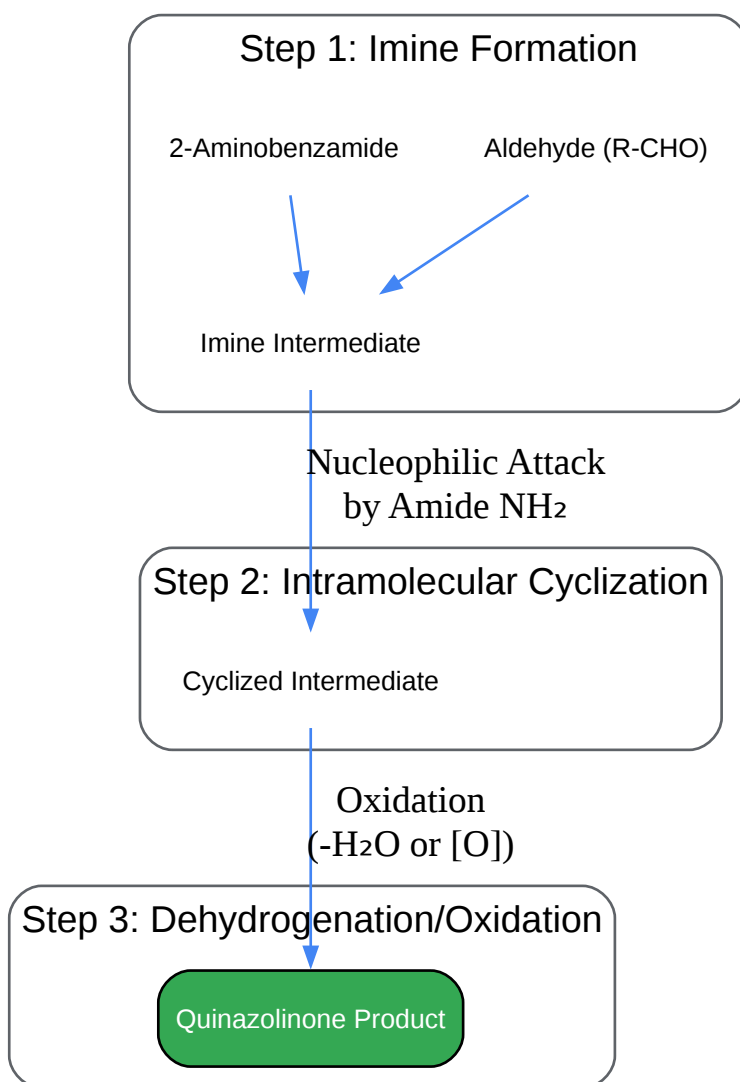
Step 1: Imine Formation

2-Aminobenzamide

Aldehyde (R-CHO)

Imine Intermediate

Nucleophilic Attack by Amide $NH_2$

Step 2: Intramolecular Cyclization

Cyclized Intermediate

Oxidation ($-H_2O$ or [O])

Step 3: Dehydrogenation/Oxidation

Quinazolinone Product